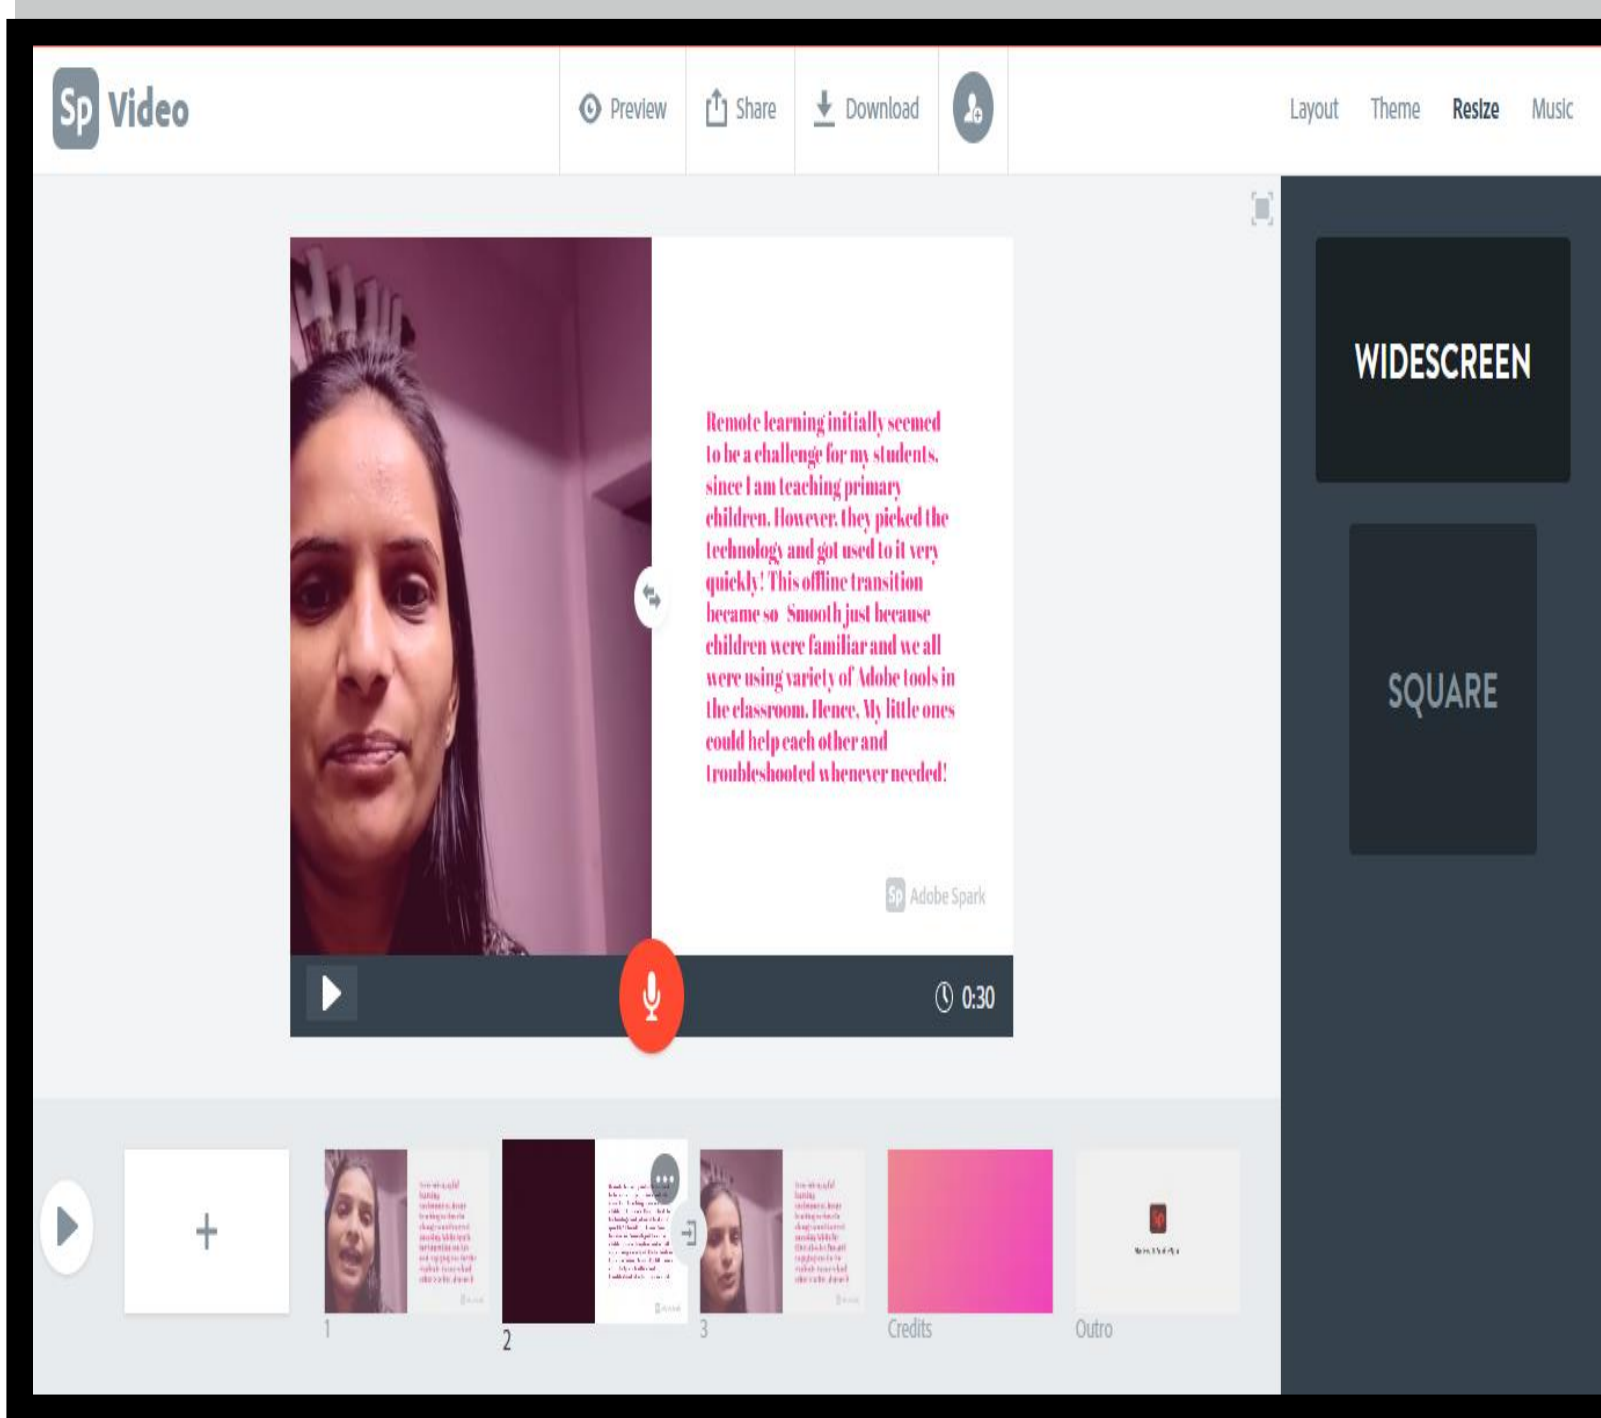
Sp Video

Preview Share Download

Layout Theme Resize Music

Remote learning initially seemed to be a challenge for my students, since I am teaching primary children. However, they picked the technology and got used to it very quickly! This offline transition became so Smooth just because children were familiar and we all were using variety of Adobe tools in the classroom. Hence, My little ones could help each other and troubleshooted whenever needed!

Sp Adobe Spark

0:30

WIDESCREEN

SQUARE

+

1

2

3

Credits

Outro